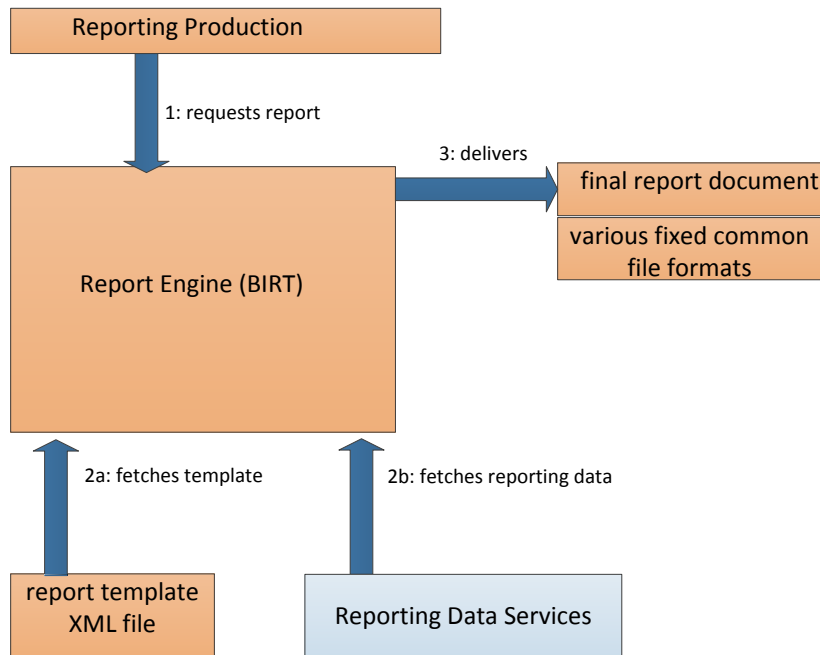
Reporting Production

1: requests report

3: delivers

final report document

various fixed common file formats

Report Engine (BIRT)

2a: fetches template

2b: fetches reporting data

report template XML file

Reporting Data Services